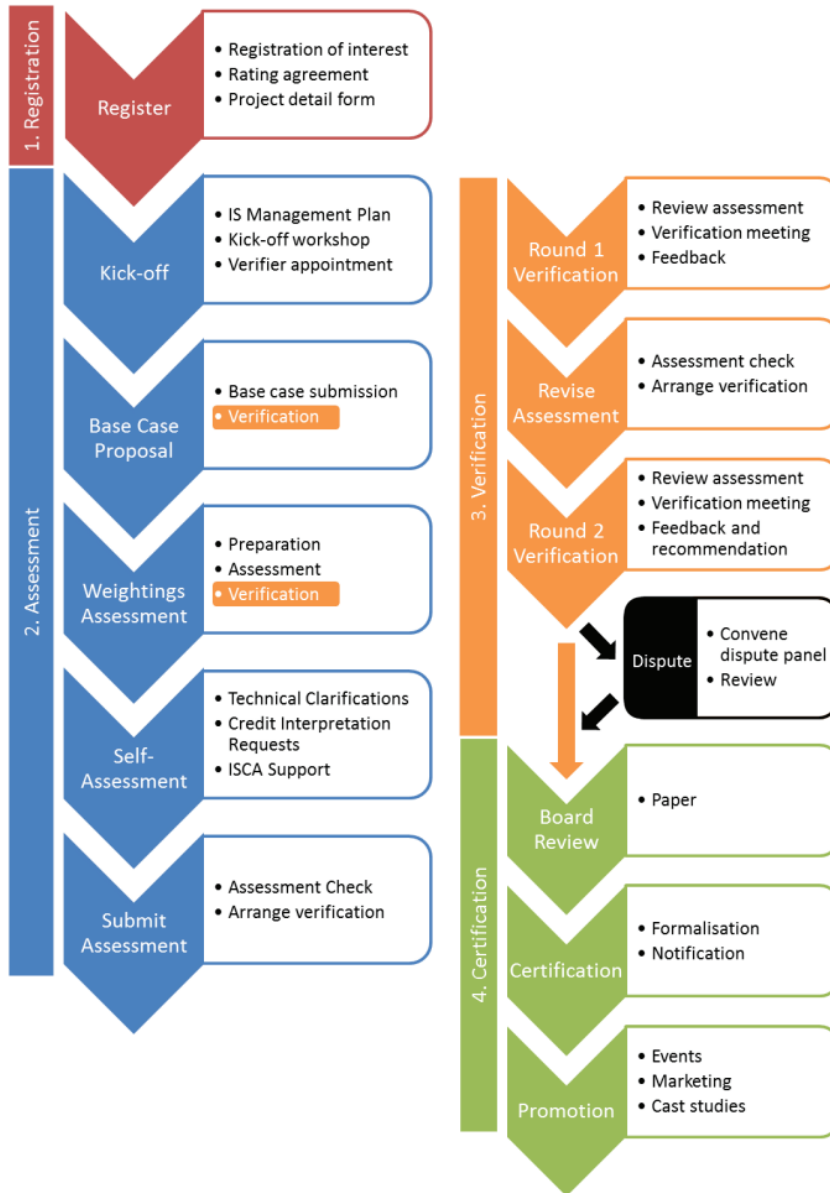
1. Registration

Register
• Registration of interest
• Rating agreement
• Project detail form

2. Assessment

Kick-off
• IS Management Plan
• Kick-off workshop
• Verifier appointment

Base Case Proposal
• Base case submission
• Verification

Weightings Assessment
• Preparation
• Assessment
• Verification

Self-Assessment
• Technical Clarifications
• Credit Interpretation Requests
• ISCA Support

Submit Assessment
• Assessment Check
• Arrange verification

3. Verification

Round 1 Verification
• Review assessment
• Verification meeting
• Feedback

Revise Assessment
• Assessment check
• Arrange verification

Round 2 Verification
• Review assessment
• Verification meeting
• Feedback and recommendation

Dispute
• Convene dispute panel
• Review

4. Certification

Board Review
• Paper

Certification
• Formalisation
• Notification

Promotion
• Events
• Marketing
• Cast studies